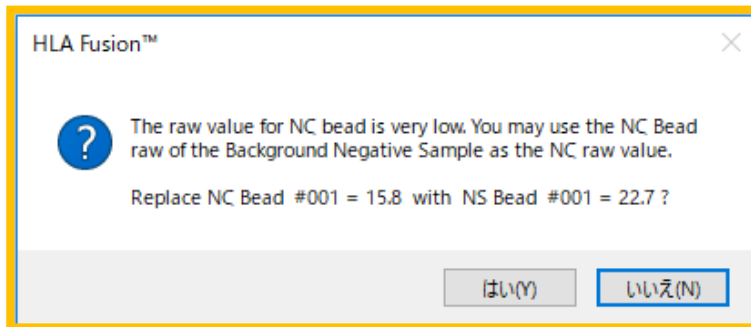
HLA Fusion™

?

The raw value for NC bead is very low. You may use the NC Bead raw of the Background Negative Sample as the NC raw value.

Replace NC Bead #001 = 15.8 with NS Bead #001 = 22.7 ?

はい(Y)

いいえ(N)